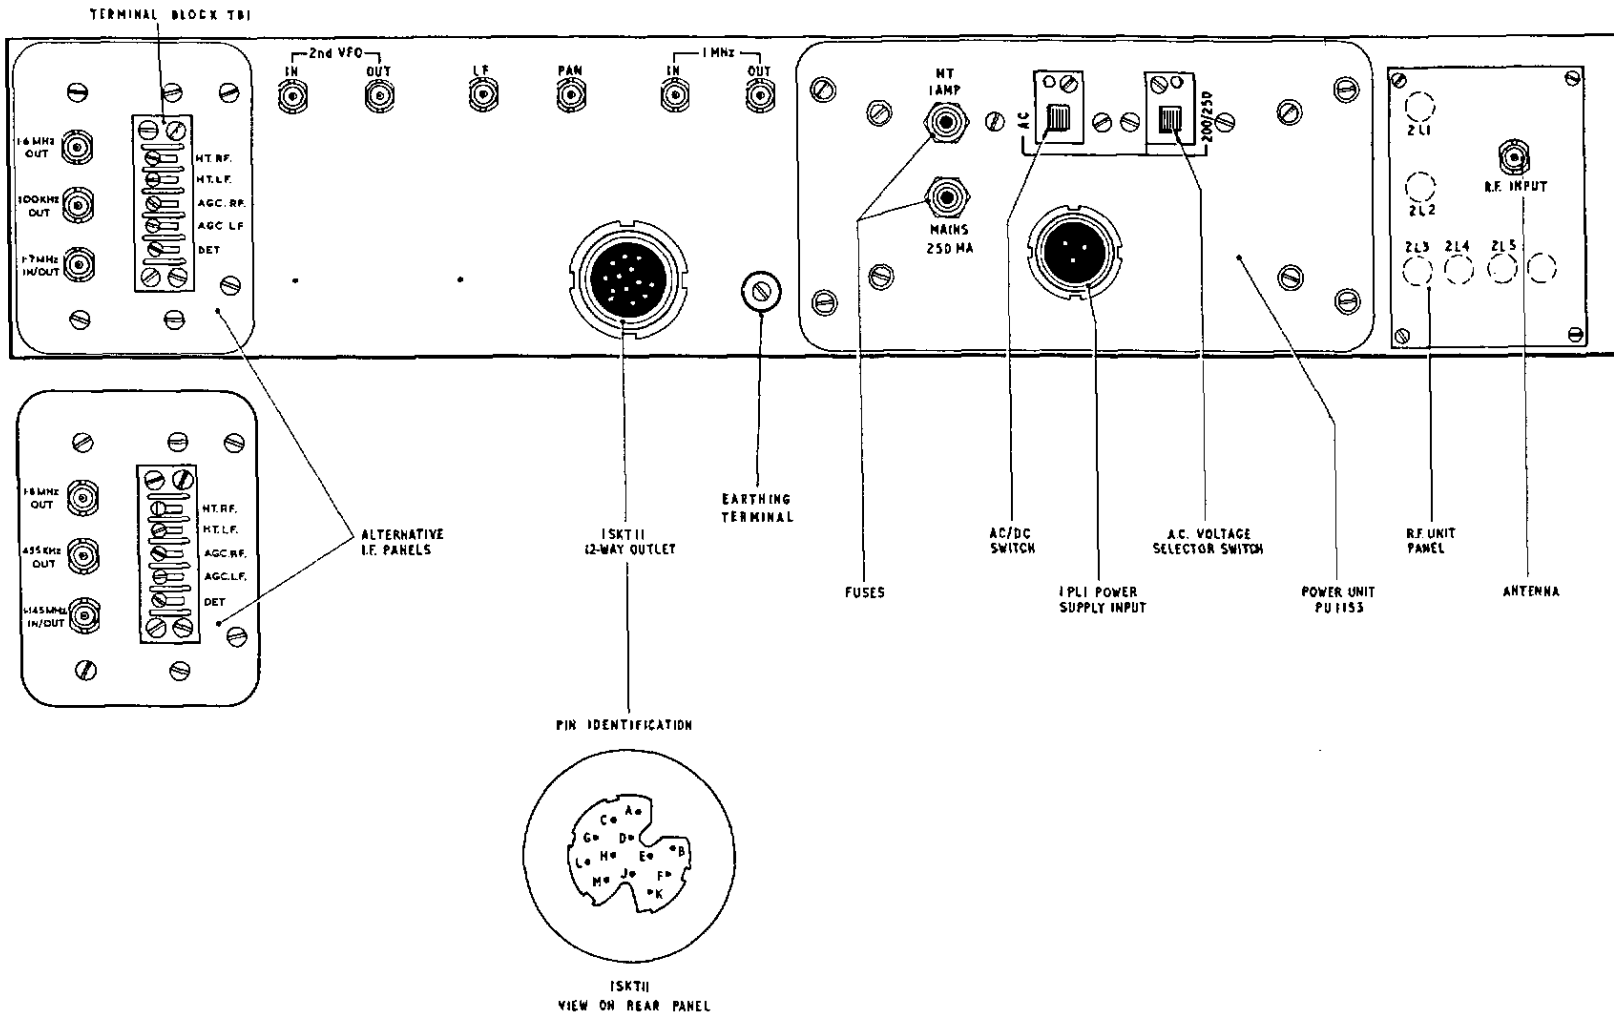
TERMINAL BLOCK TB1

1·6 MHz OUT

100KHz OUT

1·7MHz IN/OUT

HT.RF.
HT.LF.
AGC.RF.
AGC.LF.
DET

2nd VFO
IN
OUT

LF

PAN

1 MHz
IN
OUT

HT 1AMP

MAINS 250 MA

AC

200/250

2L1

2L2

R.F. INPUT

2L3 2L4 2L5

1·6MHz OUT

455KHz OUT

1·445MHz IN/OUT

HT.RF.
HT.LF.
AGC.RF.
AGC.LF.
DET

ALTERNATIVE I.F. PANELS

1SKT11 12-WAY OUTLET

EARTHING TERMINAL

FUSES

AC/DC SWITCH

1PL1 POWER SUPPLY INPUT

A.C. VOLTAGE SELECTOR SWITCH

POWER UNIT PU1153

R.F. UNIT PANEL

ANTENNA

PIN IDENTIFICATION

A
C
G
D
B
L
H
E
J
F
M
K

1SKT11
VIEW ON REAR PANEL